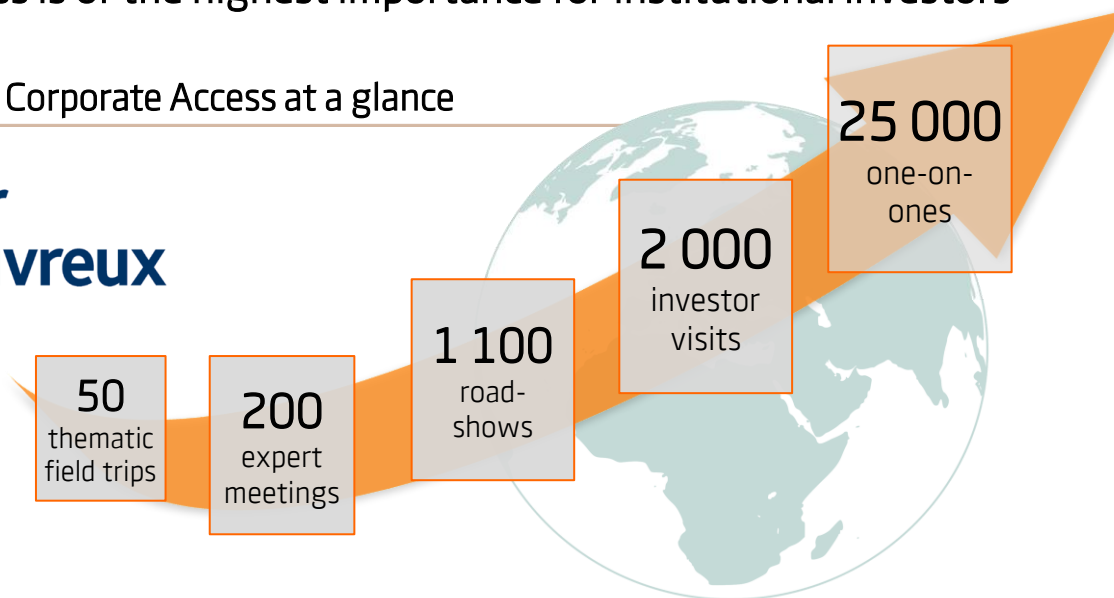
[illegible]ss is of the highest importance for institutional investors

Corporate Access at a glance

vreux

50
thematic field trips

200
expert meetings

1 100
road-shows

2 000
investor visits

25 000
one-on-ones